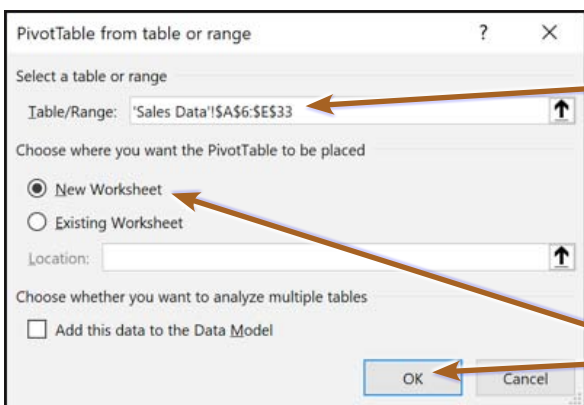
PivotTable from table or range

?

×

Select a table or range

Table/Range: 'Sales Data'!$A$6:$E$33

Choose where you want the PivotTable to be placed

New Worksheet

Existing Worksheet

Location:

Choose whether you want to analyze multiple tables

Add this data to the Data Model

OK

Cancel